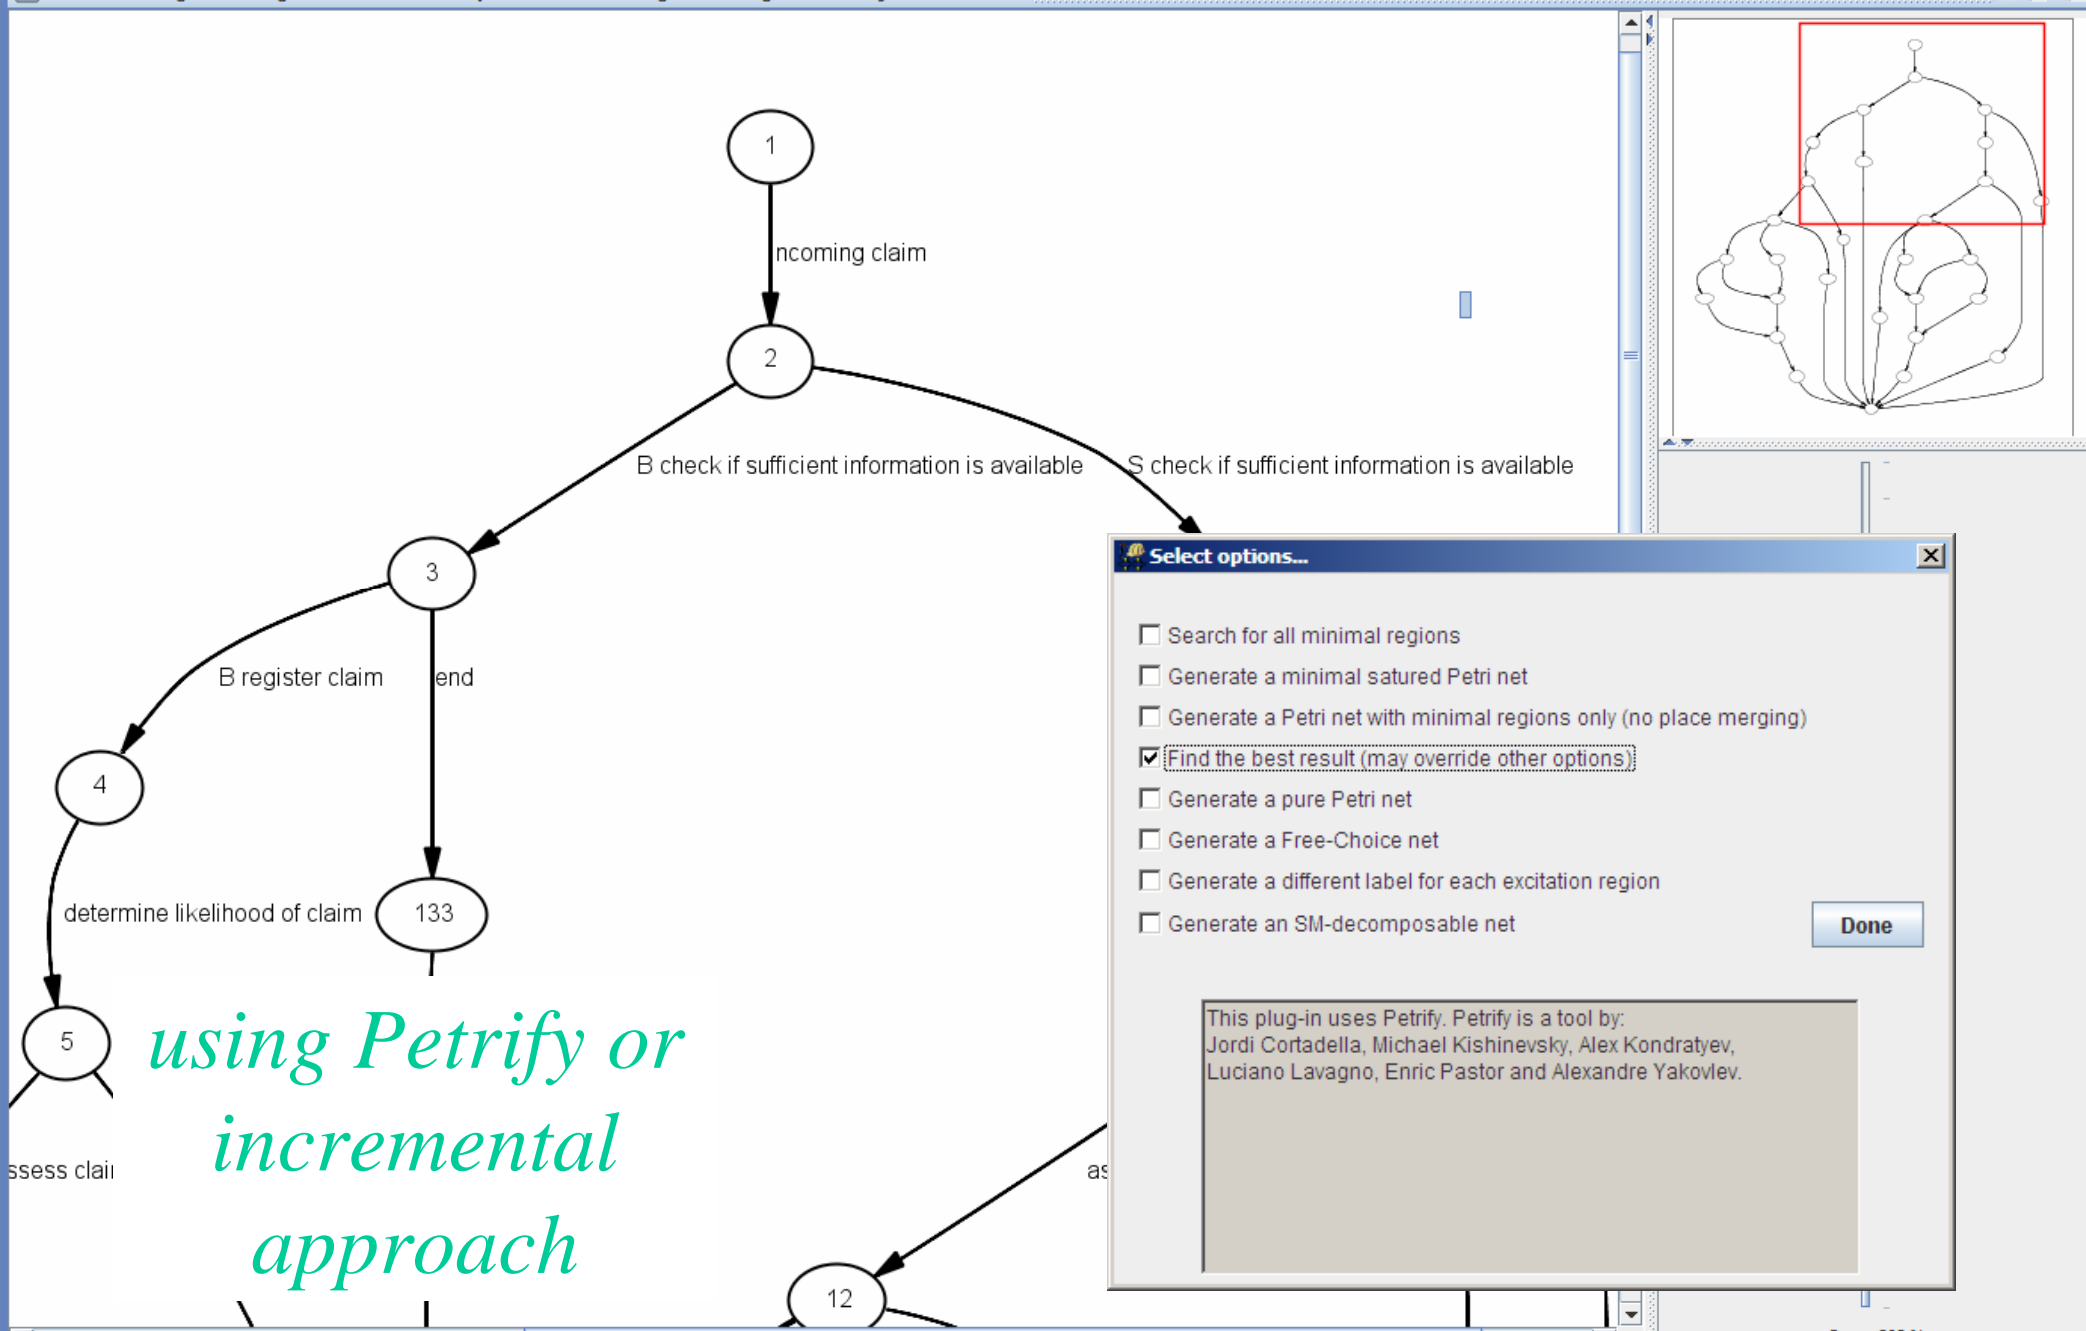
1

ncoming claim

2

B check if sufficient information is available

S check if sufficient information is available

3

B register claim

end

4

determine likelihood of claim

133

5

ssess clai

as

12

using Petrify or incremental approach

Select options...

Search for all minimal regions
Generate a minimal satured Petri net
Generate a Petri net with minimal regions only (no place merging)
Find the best result (may override other options)
Generate a pure Petri net
Generate a Free-Choice net
Generate a different label for each excitation region
Generate an SM-decomposable net

Done

This plug-in uses Petrify. Petrify is a tool by:
Jordi Cortadella, Michael Kishinevsky, Alex Kondratyev,
Luciano Lavagno, Enric Pastor and Alexandre Yakovlev.